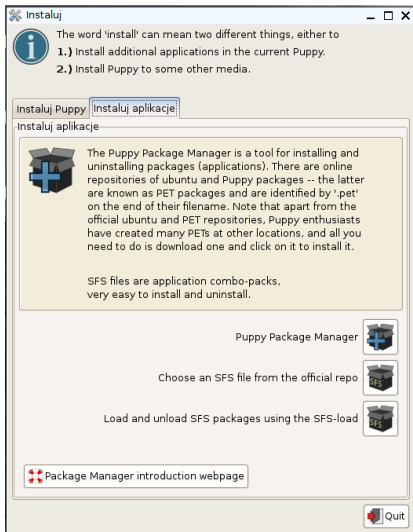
Instaluj

_ □ ×

The word 'install' can mean two different things, either to
**1.)** Install additional applications in the current Puppy.
**2.)** Install Puppy to some other media.

Instaluj Puppy | Instaluj aplikacje

Instaluj aplikacje

The Puppy Package Manager is a tool for installing and uninstalling packages (applications). There are online repositories of ubuntu and Puppy packages -- the latter are known as PET packages and are identified by '.pet' on the end of their filename. Note that apart from the official ubuntu and PET repositories, Puppy enthusiasts have created many PETs at other locations, and all you need to do is download one and click on it to install it.

SFS files are application combo-packs, very easy to install and uninstall.

Puppy Package Manager

Choose an SFS file from the official repo

SFS

Load and unload SFS packages using the SFS-load

SFS

Package Manager introduction webpage

Quit